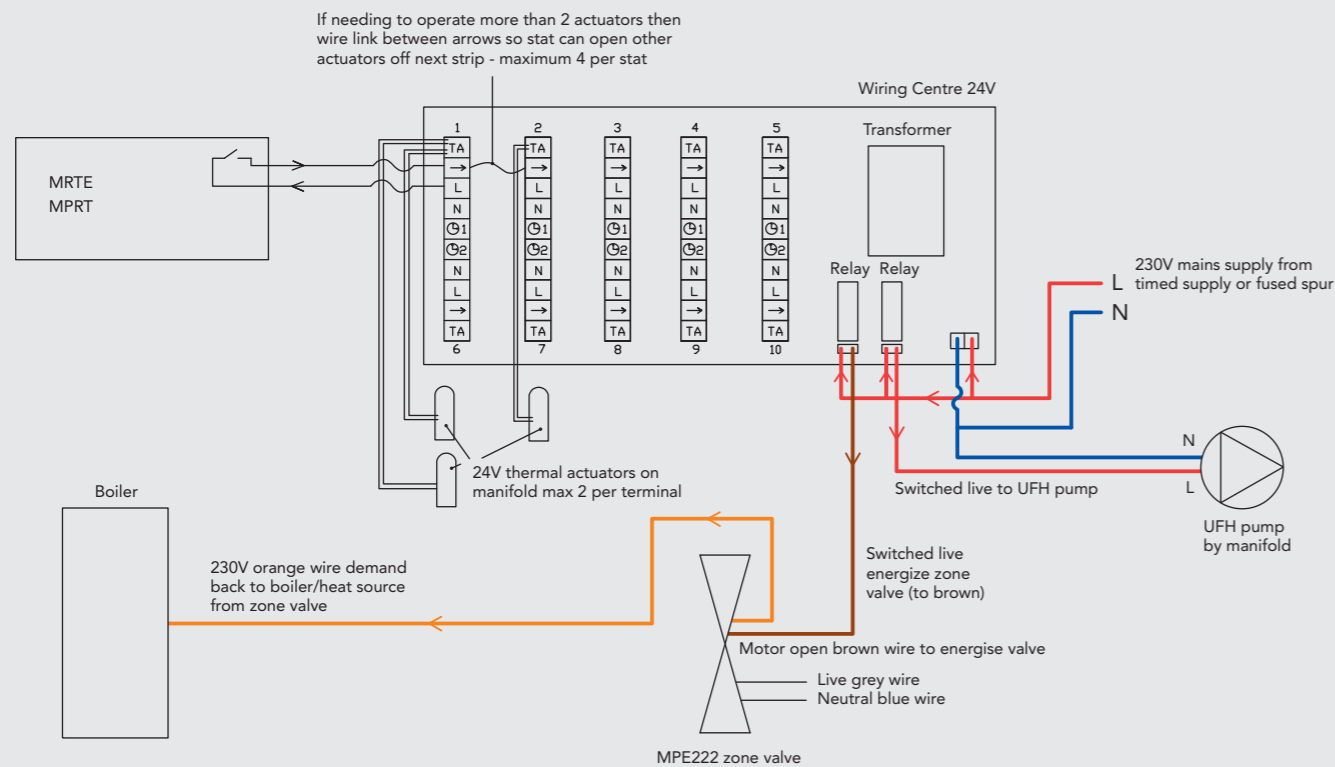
If needing to operate more than 2 actuators then wire link between arrows so stat can open other actuators off next strip - maximum 4 per stat

Wiring Centre 24V

MRTE
MPRT

1 2 3 4 5

| TA | TA | TA | TA | TA |
|---|---|---|---|---|
| → | → | → | → | → |
| L | L | L | L | L |
| N | N | N | N | N |
| ◷1 | ◷1 | ◷1 | ◷1 | ◷1 |
| ◷2 | ◷2 | ◷2 | ◷2 | ◷2 |
| N | N | N | N | N |
| L | L | L | L | L |
| → | → | → | → | → |
| TA | TA | TA | TA | TA |

6 7 8 9 10

Transformer

Relay Relay

L 230V mains supply from timed supply or fused spur

N

24V thermal actuators on manifold max 2 per terminal

N

L

Switched live to UFH pump

UFH pump by manifold

Boiler

230V orange wire demand back to boiler/heat source from zone valve

Switched live energize zone valve (to brown)

Motor open brown wire to energise valve

Live grey wire

Neutral blue wire

MPE222 zone valve